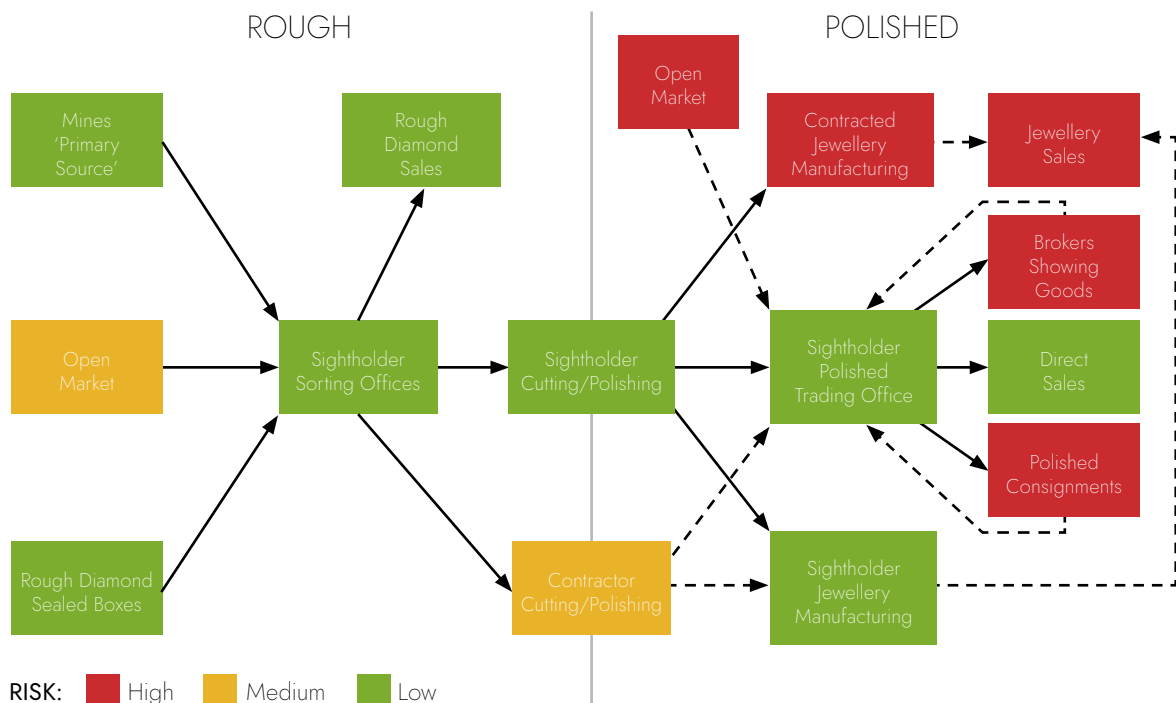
ROUGH

POLISHED

Mines 'Primary Source'

Rough Diamond Sales

Open Market

Sightholder Sorting Offices

Sightholder Cutting/Polishing

Rough Diamond Sealed Boxes

Contractor Cutting/Polishing

Open Market

Contracted Jewellery Manufacturing

Jewellery Sales

Brokers Showing Goods

Sightholder Polished Trading Office

Direct Sales

Polished Consignments

Sightholder Jewellery Manufacturing

RISK: High Medium Low